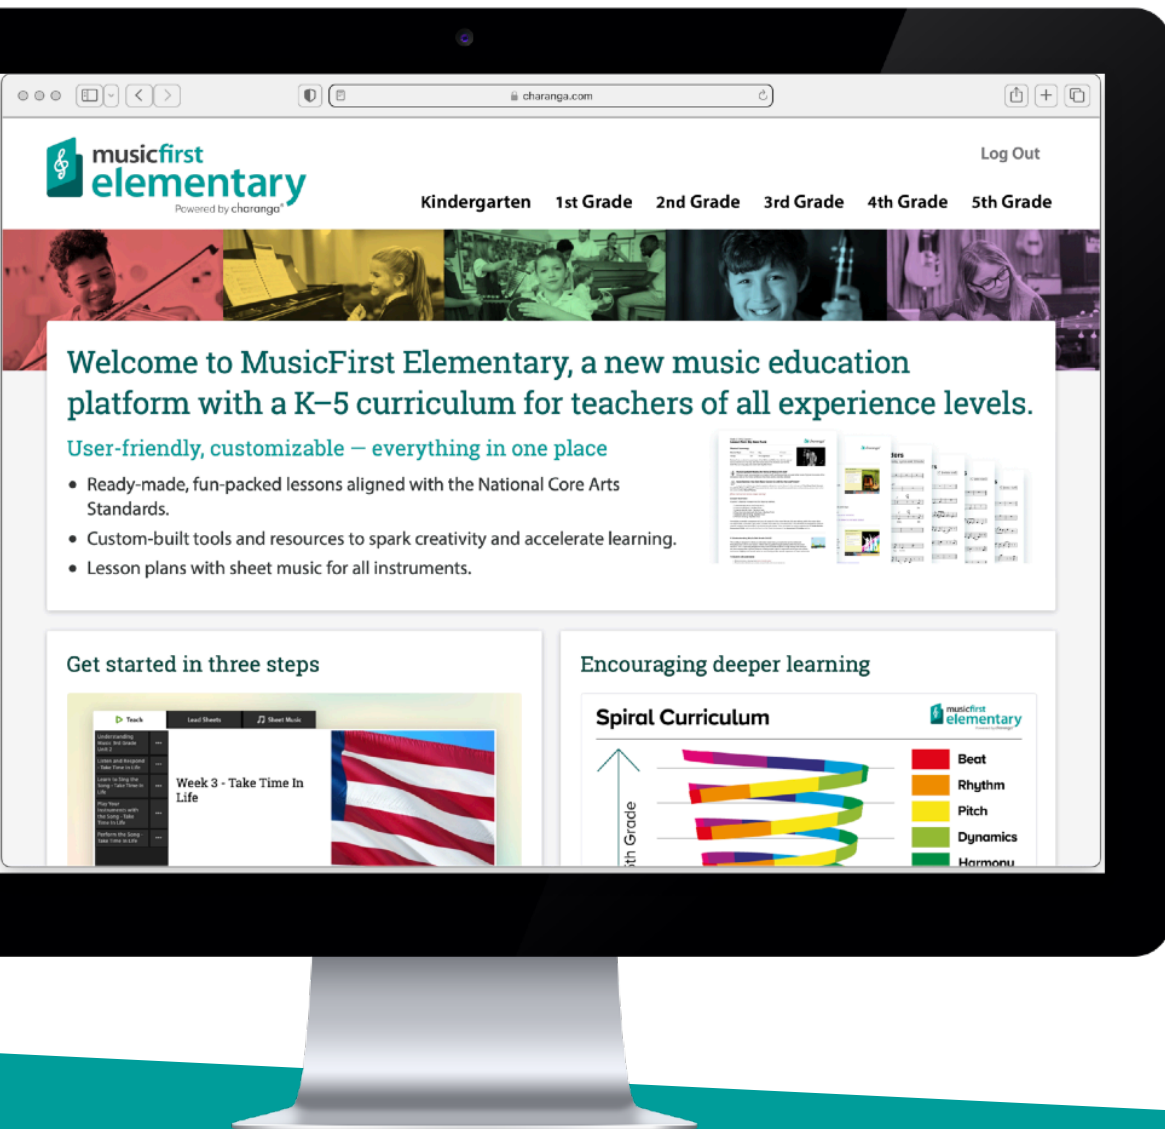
charanga.com

musicfirst elementary
Powered by charanga

Log Out

Kindergarten 1st Grade 2nd Grade 3rd Grade 4th Grade 5th Grade

Welcome to MusicFirst Elementary, a new music education platform with a K–5 curriculum for teachers of all experience levels.

User-friendly, customizable — everything in one place

- Ready-made, fun-packed lessons aligned with the National Core Arts Standards.
- Custom-built tools and resources to spark creativity and accelerate learning.
- Lesson plans with sheet music for all instruments.

Get started in three steps

Teach Lead Sheets Sheet Music

Week 3 - Take Time In Life

Encouraging deeper learning

Spiral Curriculum

musicfirst elementary

th Grade

Beat
Rhythm
Pitch
Dynamics
Harmony